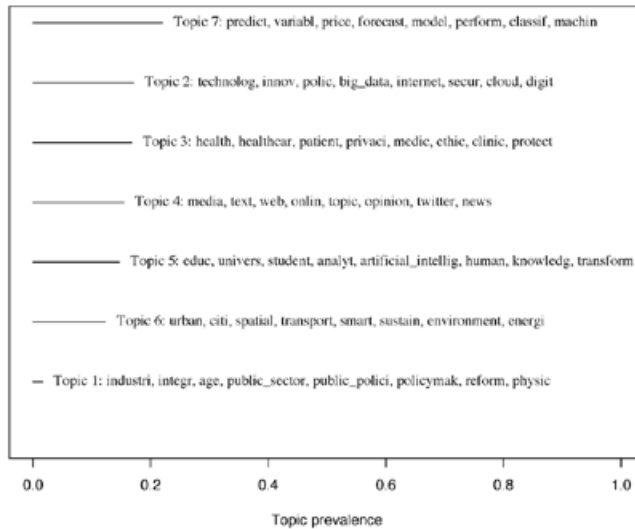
Topic 7: predict, variabl, price, forecast, model, perform, classif, machin

Topic 2: technolog, innov, polic, big_data, internet, secur, cloud, digit

Topic 3: health, healthcar, patient, privaci, medic, ethic, clinic, protect

Topic 4: media, text, web, onlin, topic, opinion, twitter, news

Topic 5: educ, univers, student, analyt, artificial_intellig, human, knowledg, transform

Topic 6: urban, citi, spatial, transport, smart, sustain, environment, energi

Topic 1: industri, integr, age, public_sector, public_polici, policymak, reform, physic

0.0 0.2 0.4 0.6 0.8 1.0

Topic prevalence